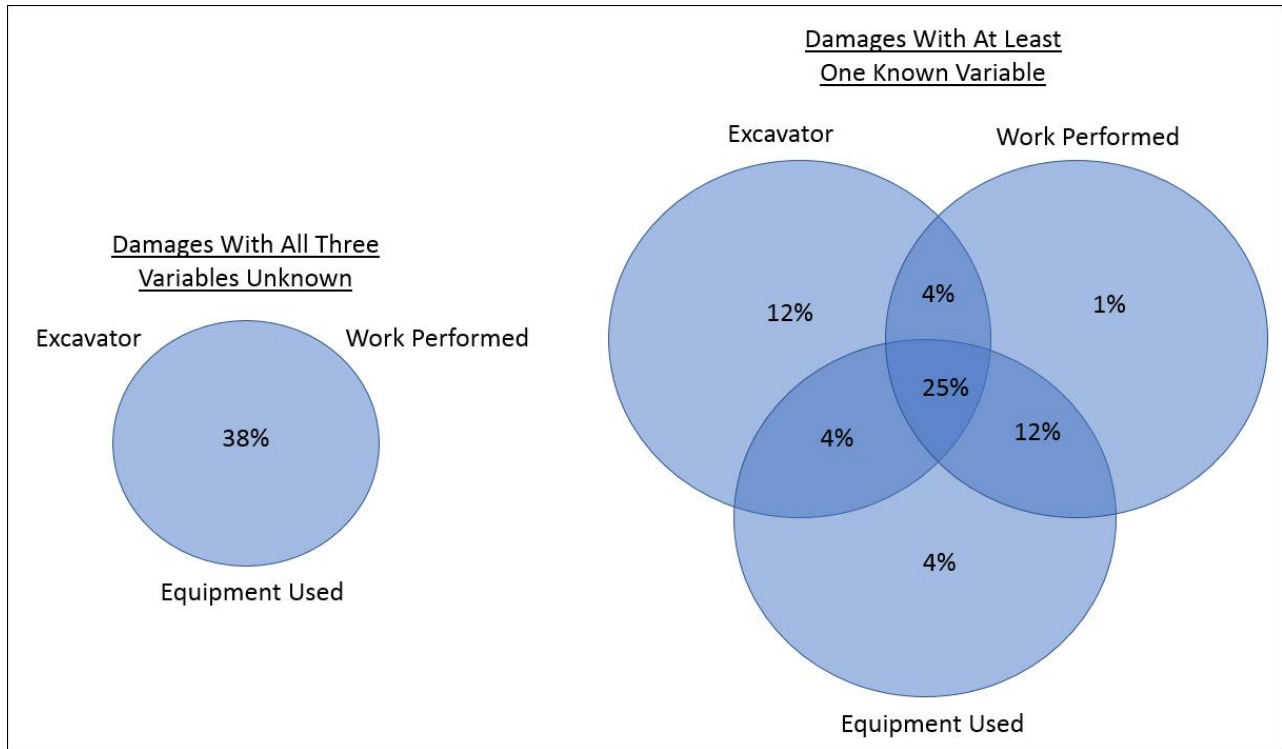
Damages With All Three Variables Unknown

Excavator

Work Performed

38%

Equipment Used

Damages With At Least One Known Variable

Excavator

Work Performed

12%

4%

1%

25%

4%

12%

4%

Equipment Used